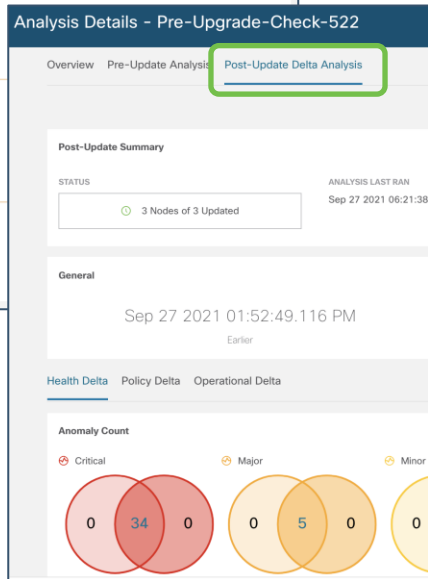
Analysis Details - Pre-Upgrade-Check-522

Overview Pre-Update Analysis Post-Update Delta Analysis

Post-Update Summary

STATUS

3 Nodes of 3 Updated

ANALYSIS LAST RAN

Sep 27 2021 06:21:38

General

Sep 27 2021 01:52:49.116 PM

Earlier

Health Delta Policy Delta Operational Delta

Anomaly Count

Critical

0 34 0

Major

0 5 0

Minor

0